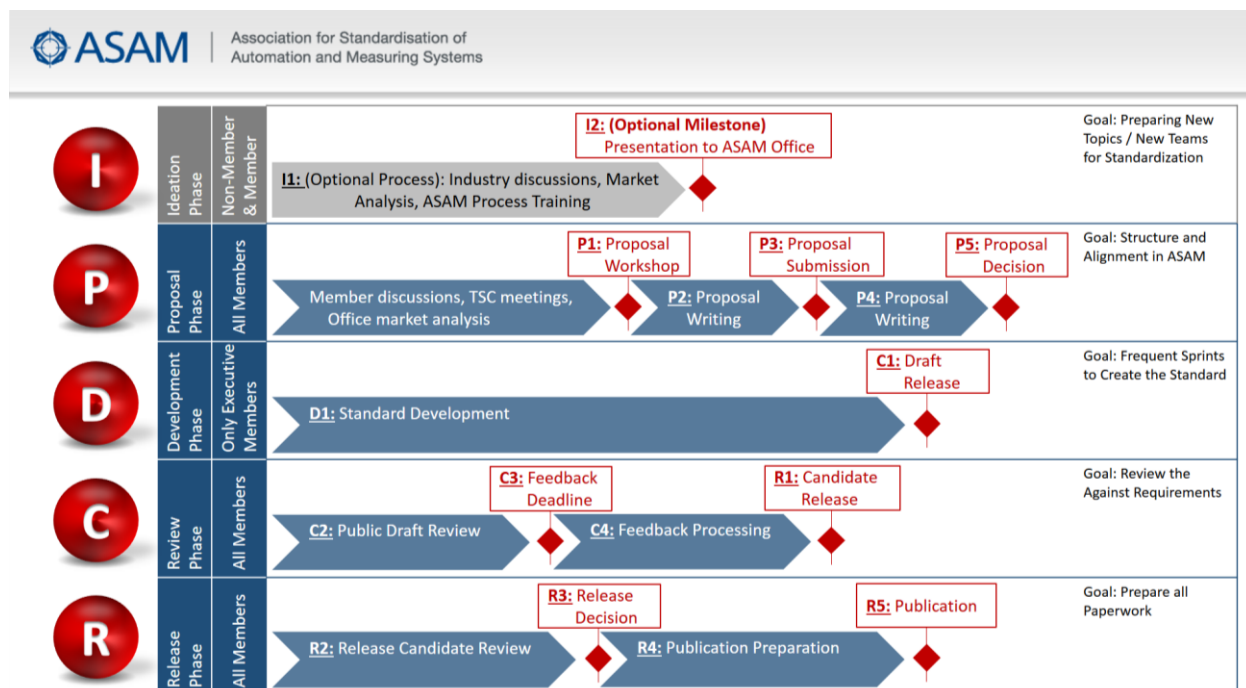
ASAM | Association for Standardisation of Automation and Measuring Systems

I

Ideation Phase

Non-Member & Member

I2: (Optional Milestone) Presentation to ASAM Office

I1: (Optional Process): Industry discussions, Market Analysis, ASAM Process Training

Goal: Preparing New Topics / New Teams for Standardization

P

Proposal Phase

All Members

P1: Proposal Workshop

P3: Proposal Submission

P5: Proposal Decision

Member discussions, TSC meetings, Office market analysis

P2: Proposal Writing

P4: Proposal Writing

Goal: Structure and Alignment in ASAM

D

Development Phase

Only Executive Members

C1: Draft Release

D1: Standard Development

Goal: Frequent Sprints to Create the Standard

C

Review Phase

All Members

C3: Feedback Deadline

R1: Candidate Release

C2: Public Draft Review

C4: Feedback Processing

Goal: Review the Against Requirements

R

Release Phase

All Members

R3: Release Decision

R5: Publication

R2: Release Candidate Review

R4: Publication Preparation

Goal: Prepare all Paperwork